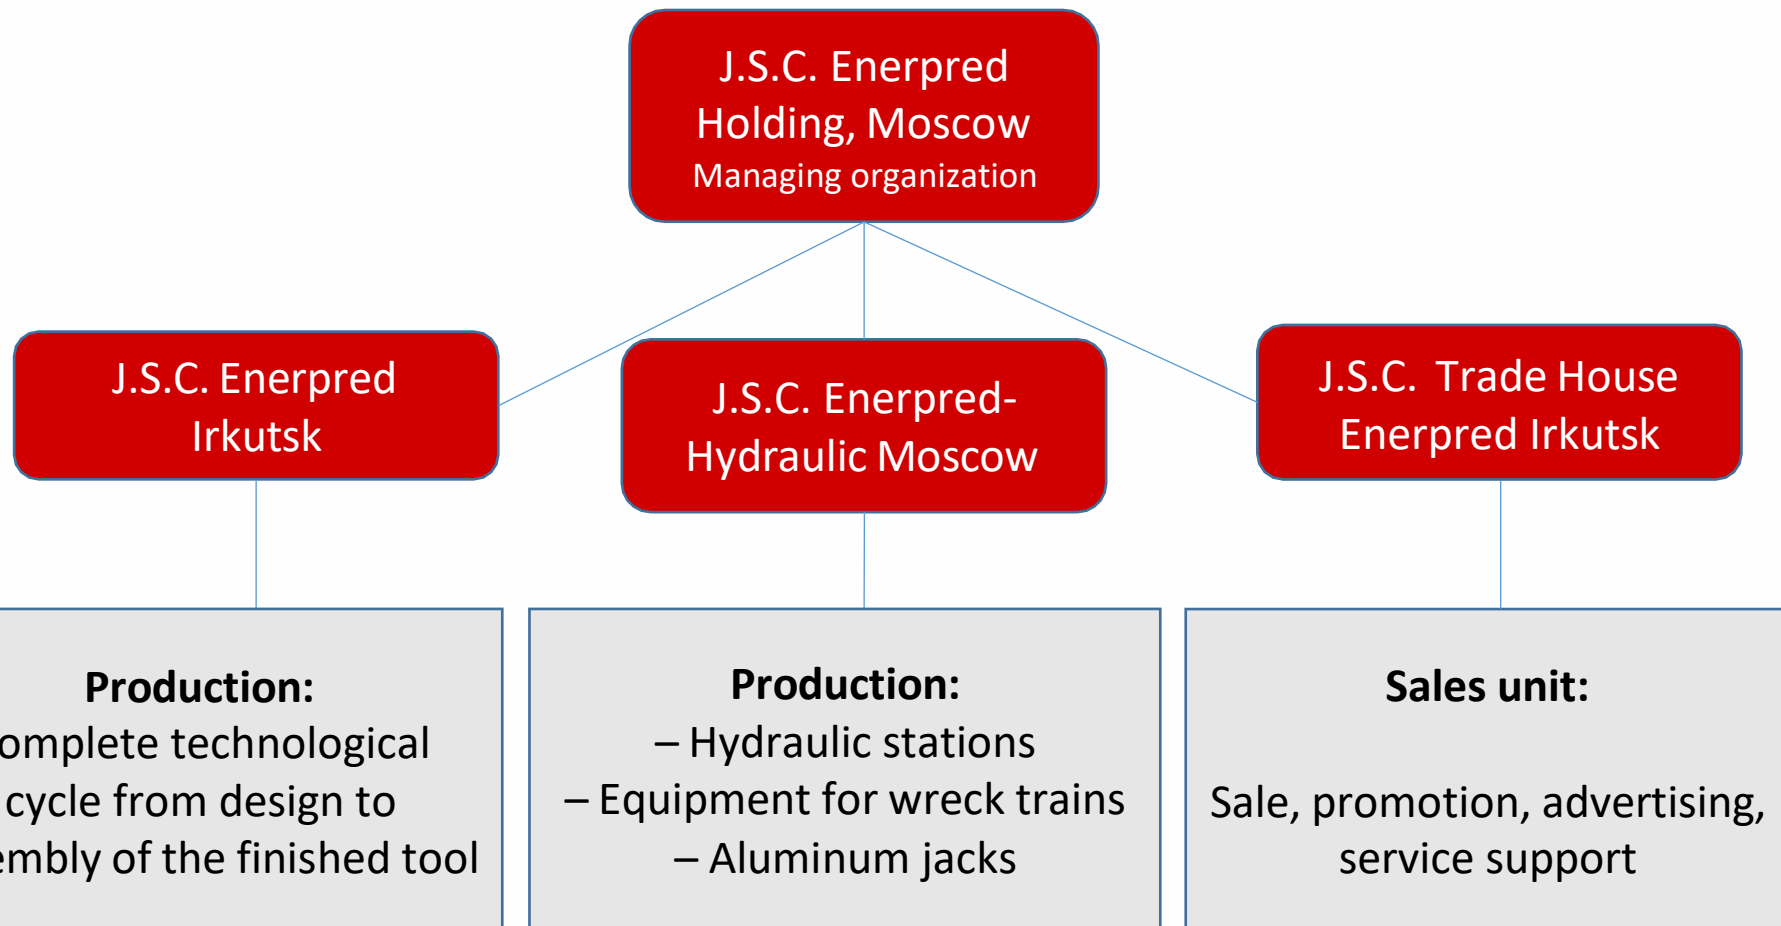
J.S.C. Enerpred Holding, Moscow
Managing organization

J.S.C. Enerpred Irkutsk

J.S.C. Enerpred-Hydraulic Moscow

J.S.C. Trade House Enerpred Irkutsk

Production:
omplete technological cycle from design to embly of the finished tool

Production:
– Hydraulic stations
– Equipment for wreck trains
– Aluminum jacks

Sales unit:

Sale, promotion, advertising, service support